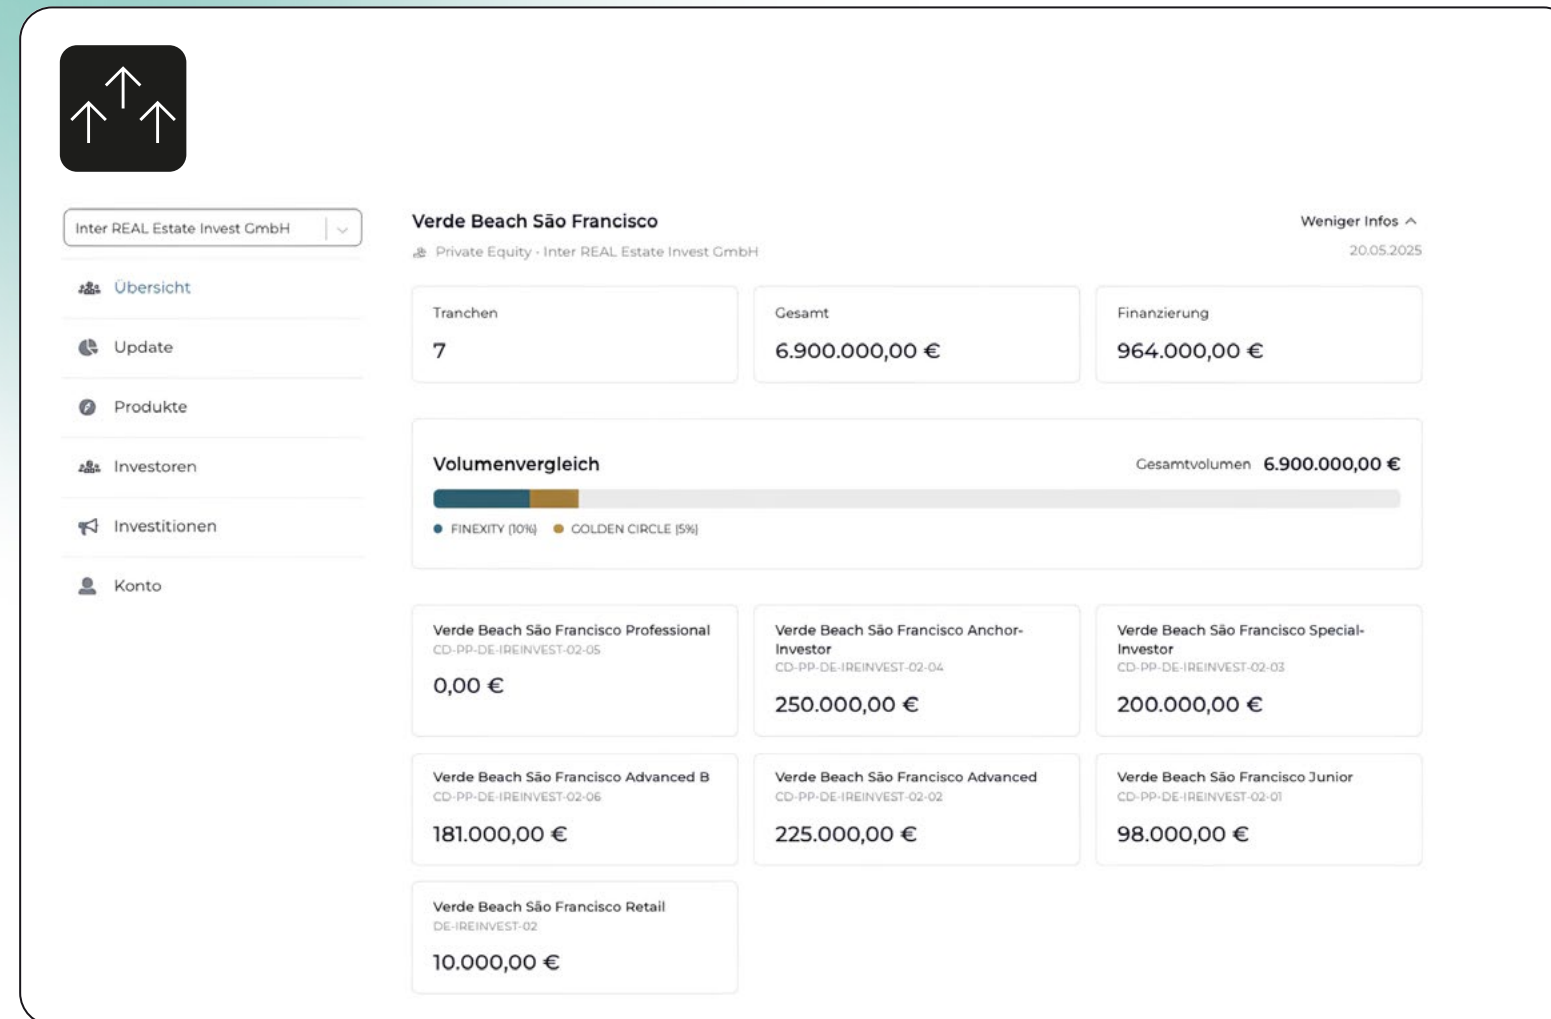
Inter REAL Estate Invest GmbH

Übersicht

Update

Produkte

Investoren

Investitionen

Konto

Verde Beach São Francisco

Private Equity · Inter REAL Estate Invest GmbH

Weniger Infos

20.05.2025

Tranchen

7

Gesamt

6.900.000,00 €

Finanzierung

964.000,00 €

Volumenvergleich

Gesamtvolumen 6.900.000,00 €

FINEXITY (10%) GOLDEN CIRCLE (5%)

Verde Beach São Francisco Professional
CD-PP-DE-IREINVEST-02-05
0,00 €

Verde Beach São Francisco Anchor-Investor
CD-PP-DE-IREINVEST-02-04
250.000,00 €

Verde Beach São Francisco Special-Investor
CD-PP-DE-IREINVEST-02-03
200.000,00 €

Verde Beach São Francisco Advanced B
CD-PP-DE-IREINVEST-02-06
181.000,00 €

Verde Beach São Francisco Advanced
CD-PP-DE-IREINVEST-02-02
225.000,00 €

Verde Beach São Francisco Junior
CD-PP-DE-IREINVEST-02-01
98.000,00 €

Verde Beach São Francisco Retail
DE-IREINVEST-02
10.000,00 €